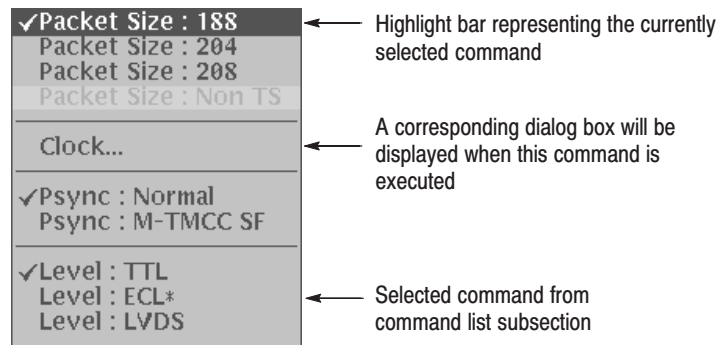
✓Packet Size : 188
Packet Size : 204
Packet Size : 208
Packet Size : Non TS

Clock...

✓Psync : Normal
Psync : M-TMCC SF

✓Level : TTL
Level : ECL*
Level : LVDS

Highlight bar representing the currently selected command

A corresponding dialog box will be displayed when this command is executed

Selected command from command list subsection